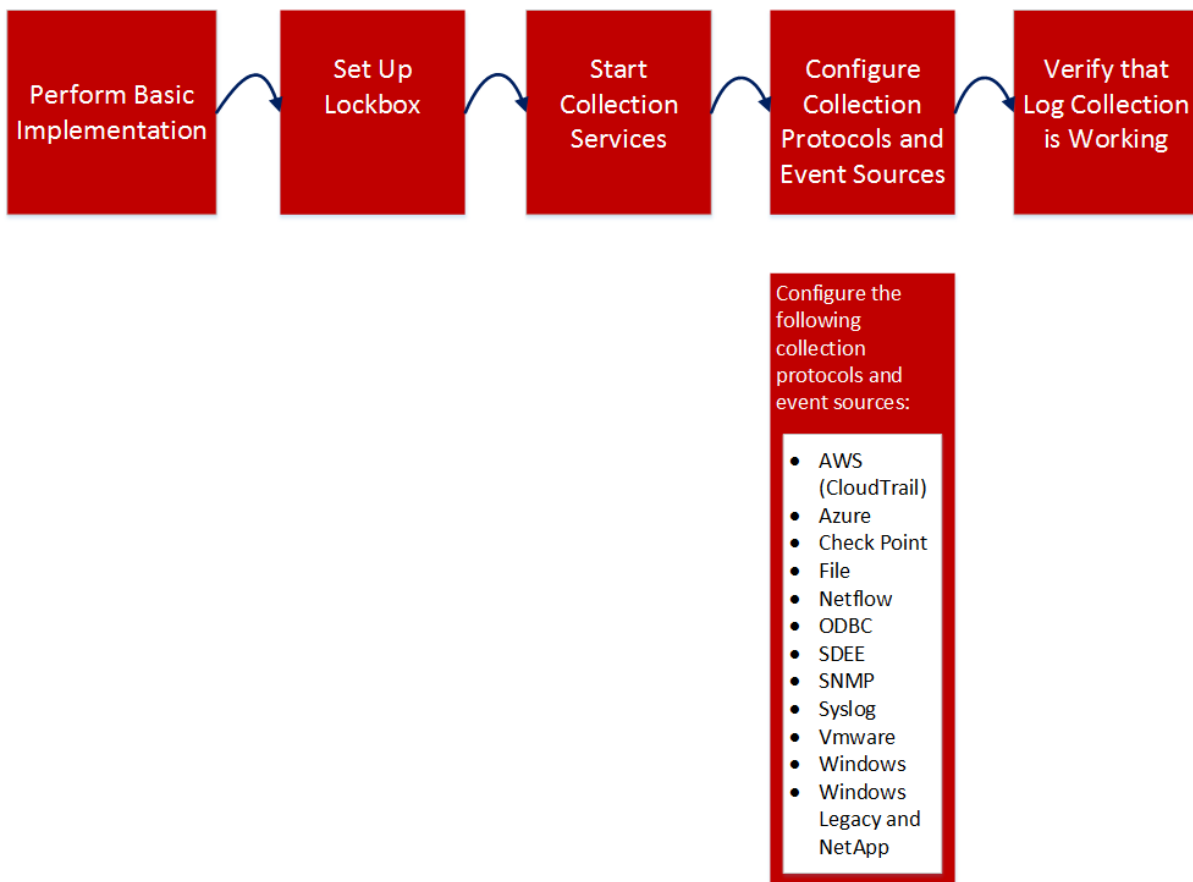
Perform Basic Implementation

Set Up Lockbox

Start Collection Services

Configure Collection Protocols and Event Sources

Verify that Log Collection is Working

Configure the following collection protocols and event sources:

- AWS (CloudTrail)
- Azure
- Check Point
- File
- Netflow
- ODBC
- SDEE
- SNMP
- Syslog
- Vmware
- Windows
- Windows Legacy and NetApp